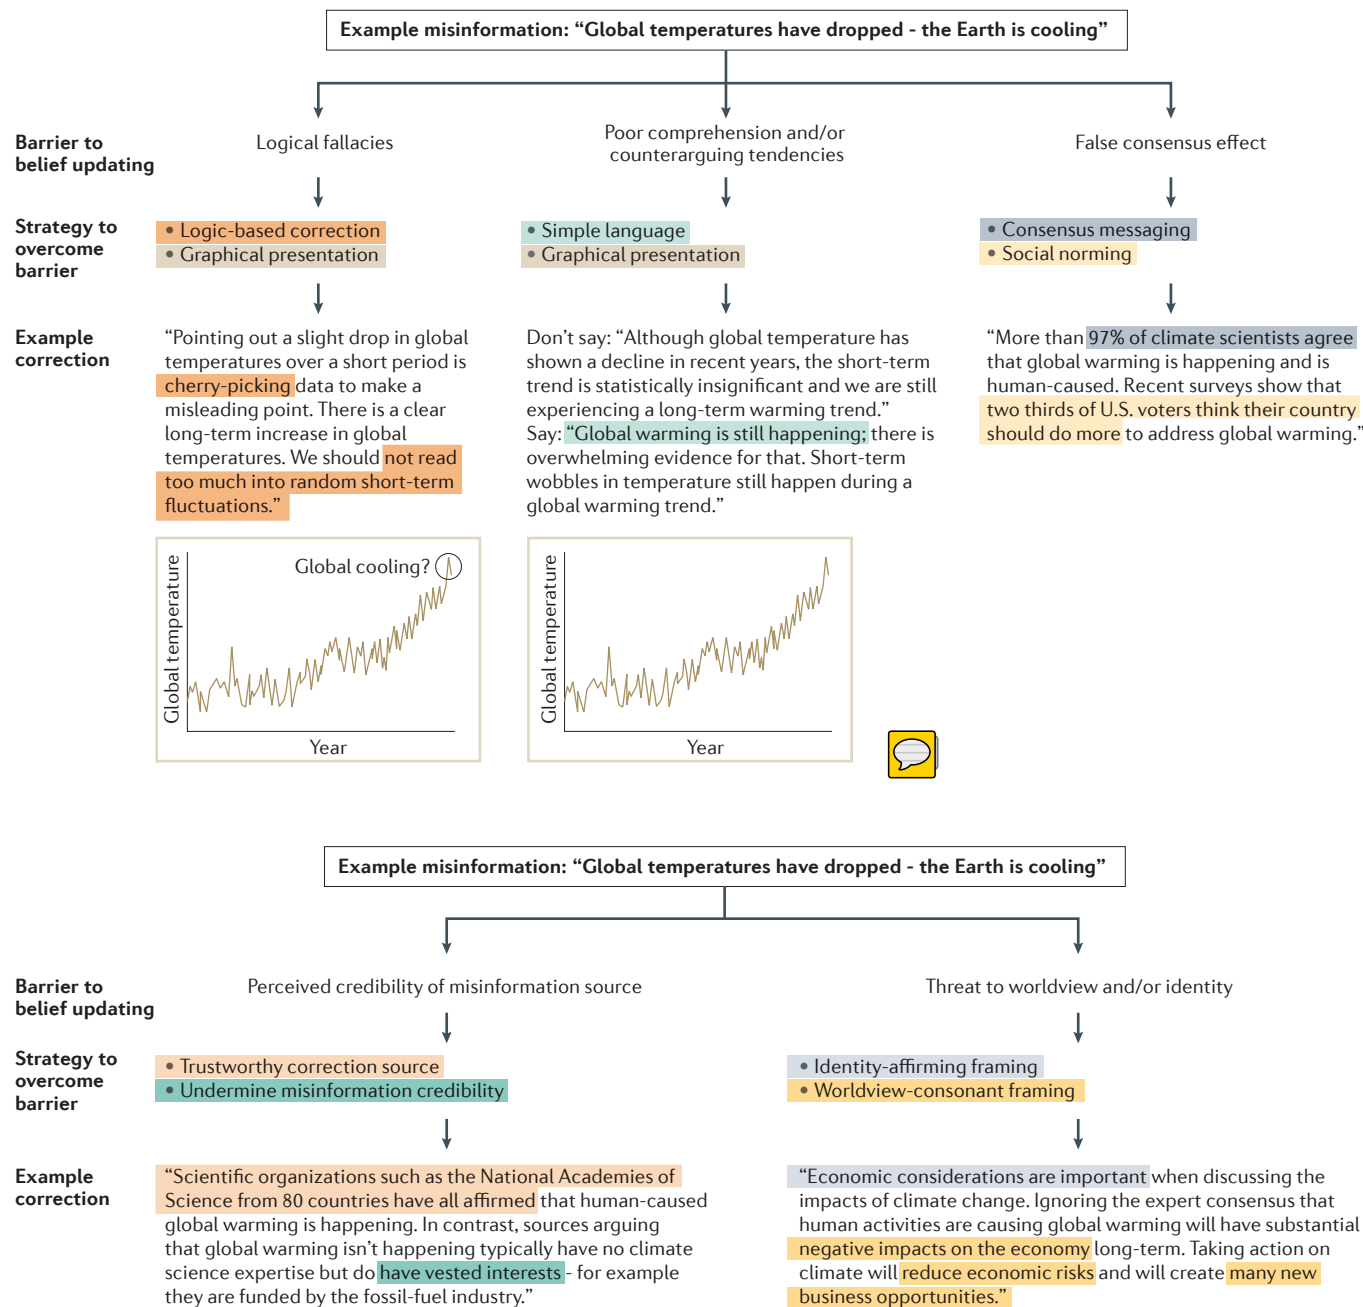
Example misinformation: "Global temperatures have dropped - the Earth is cooling"

Barrier to belief updating

Logical fallacies

Poor comprehension and/or counterarguing tendencies

False consensus effect

Strategy to overcome barrier

• Logic-based correction
• Graphical presentation

• Simple language
• Graphical presentation

• Consensus messaging
• Social norming

Example correction

"Pointing out a slight drop in global temperatures over a short period is cherry-picking data to make a misleading point. There is a clear long-term increase in global temperatures. We should not read too much into random short-term fluctuations."

Don't say: "Although global temperature has shown a decline in recent years, the short-term trend is statistically insignificant and we are still experiencing a long-term warming trend."
Say: "Global warming is still happening; there is overwhelming evidence for that. Short-term wobbles in temperature still happen during a global warming trend."

"More than 97% of climate scientists agree that global warming is happening and is human-caused. Recent surveys show that two thirds of U.S. voters think their country should do more to address global warming."

Global cooling?

Global temperature

Year

Global temperature

Year

Example misinformation: "Global temperatures have dropped - the Earth is cooling"

Barrier to belief updating

Perceived credibility of misinformation source

Threat to worldview and/or identity

Strategy to overcome barrier

• Trustworthy correction source
• Undermine misinformation credibility

• Identity-affirming framing
• Worldview-consonant framing

Example correction

"Scientific organizations such as the National Academies of Science from 80 countries have all affirmed that human-caused global warming is happening. In contrast, sources arguing that global warming isn't happening typically have no climate science expertise but do have vested interests - for example they are funded by the fossil-fuel industry."

"Economic considerations are important when discussing the impacts of climate change. Ignoring the expert consensus that human activities are causing global warming will have substantial negative impacts on the economy long-term. Taking action on climate will reduce economic risks and will create many new business opportunities."